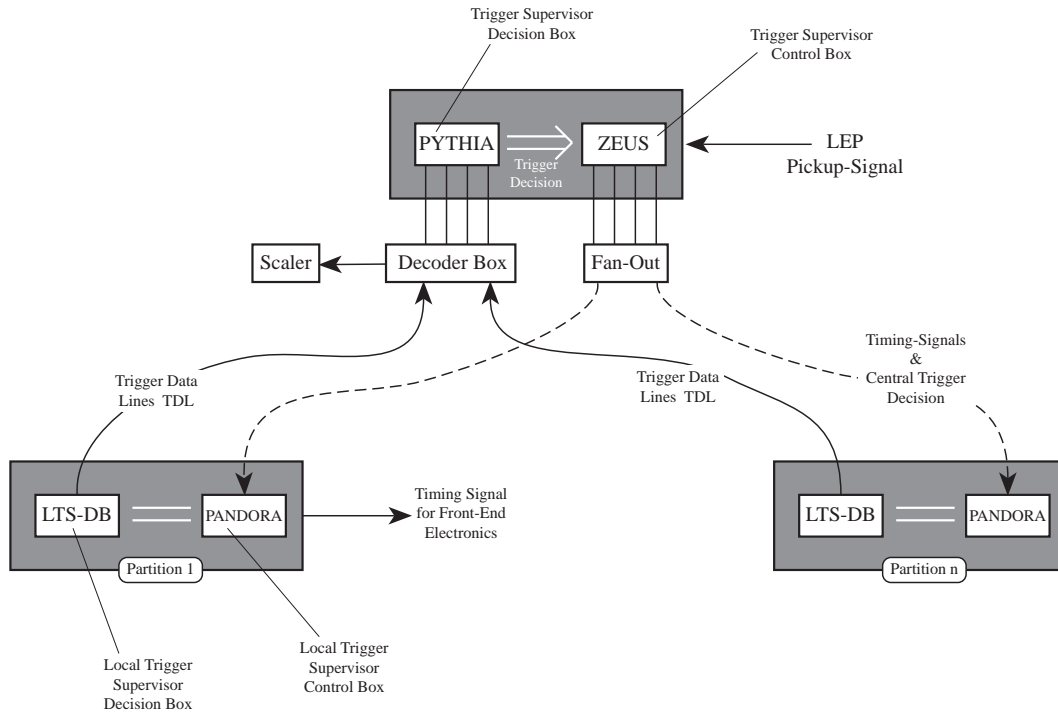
Trigger Supervisor Decision Box

Trigger Supervisor Control Box

PYTHIA

Trigger Decision

ZEUS

LEP Pickup-Signal

Scaler

Decoder Box

Fan-Out

Trigger Data Lines TDL

Trigger Data Lines TDL

Timing-Signals & Central Trigger Decision

LTS-DB

PANDORA

Timing Signal for Front-End Electronics

Partition 1

LTS-DB

PANDORA

Partition n

Local Trigger Supervisor Decision Box

Local Trigger Supervisor Control Box